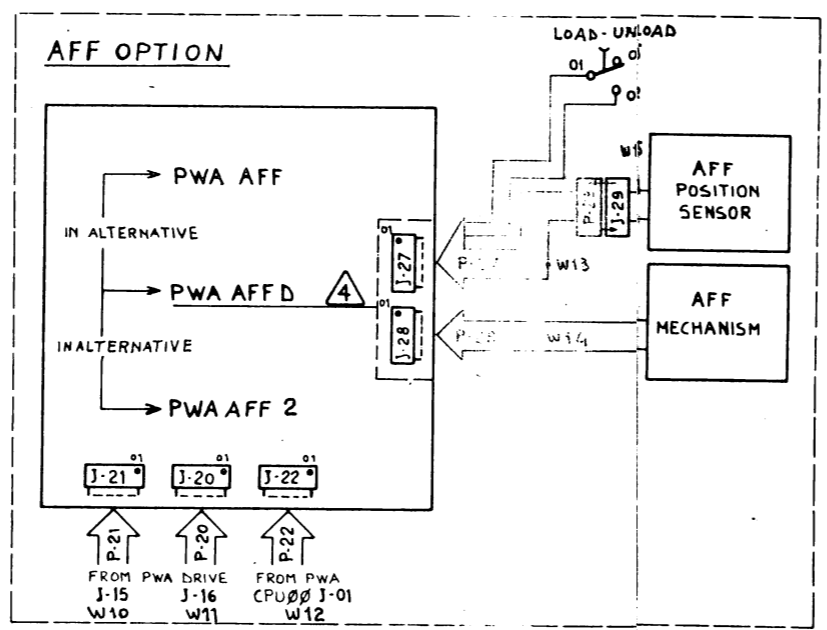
AFF OPTION

LOAD-UNLOAD

01

01

02

W15

AFF POSITION SENSOR

P-29

J-29

PWA AFF

IN ALTERNATIVE

01

J-27

P-27

W13

PWA AFF D

4

01

J-28

P-28

W14

AFF MECHANISM

INALTERNATIVE

PWA AFF 2

01

J-21

01

J-20

01

J-22

P-21

P-20

P-22

FROM PWA DRIVE J-15 W10

J-16 W11

FROM PWA CPU00 J-01 W12